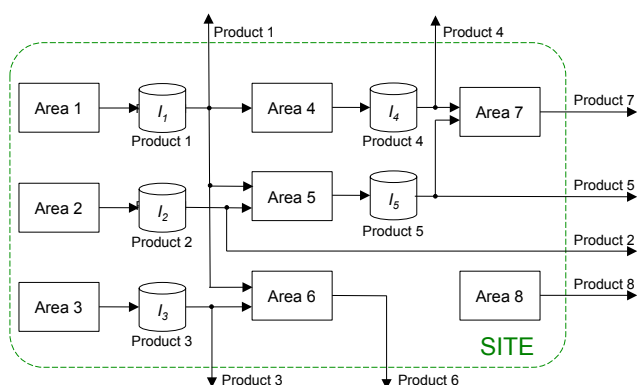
Product 1

Product 4

Area 1

$I_1$

Product 1

Area 4

$I_4$

Product 4

Area 7

Product 7

Area 2

$I_2$

Product 2

Area 5

$I_5$

Product 5

Product 5

Product 2

Area 3

$I_3$

Product 3

Area 6

Area 8

Product 8

SITE

Product 3

Product 6